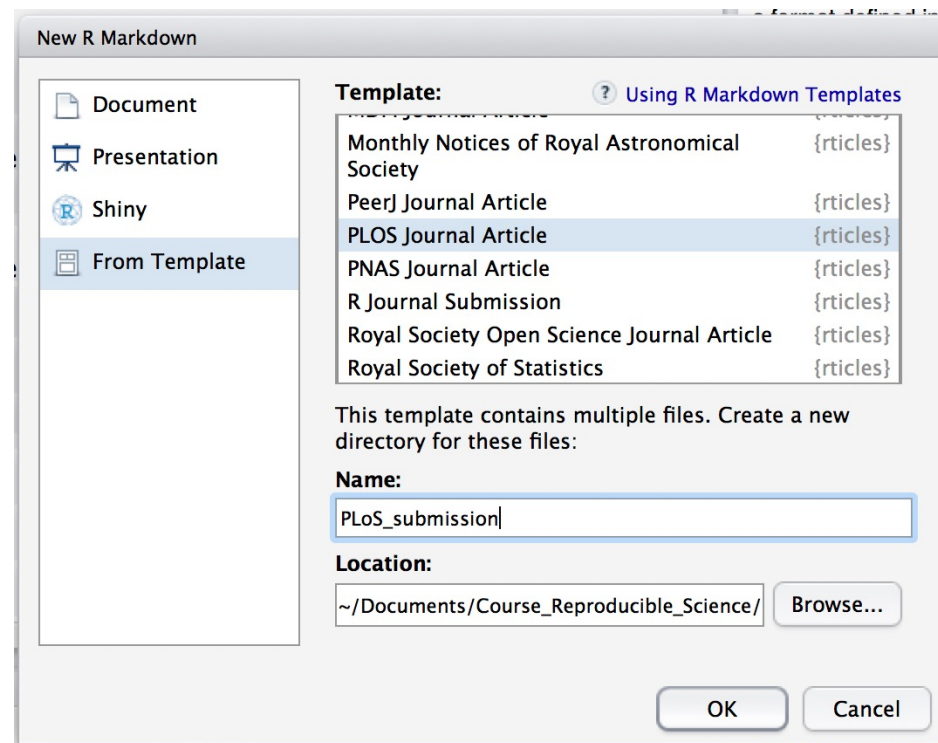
New R Markdown

Document
Presentation
Shiny
From Template

Template:
Using R Markdown Templates

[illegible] {rticles}
Monthly Notices of Royal Astronomical Society {rticles}
PeerJ Journal Article {rticles}
PLOS Journal Article {rticles}
PNAS Journal Article {rticles}
R Journal Submission {rticles}
Royal Society Open Science Journal Article {rticles}
Royal Society of Statistics {rticles}

This template contains multiple files. Create a new directory for these files:

Name:
PLoS_submission

Location:
~/Documents/Course_Reproducible_Science/
Browse...

OK
Cancel